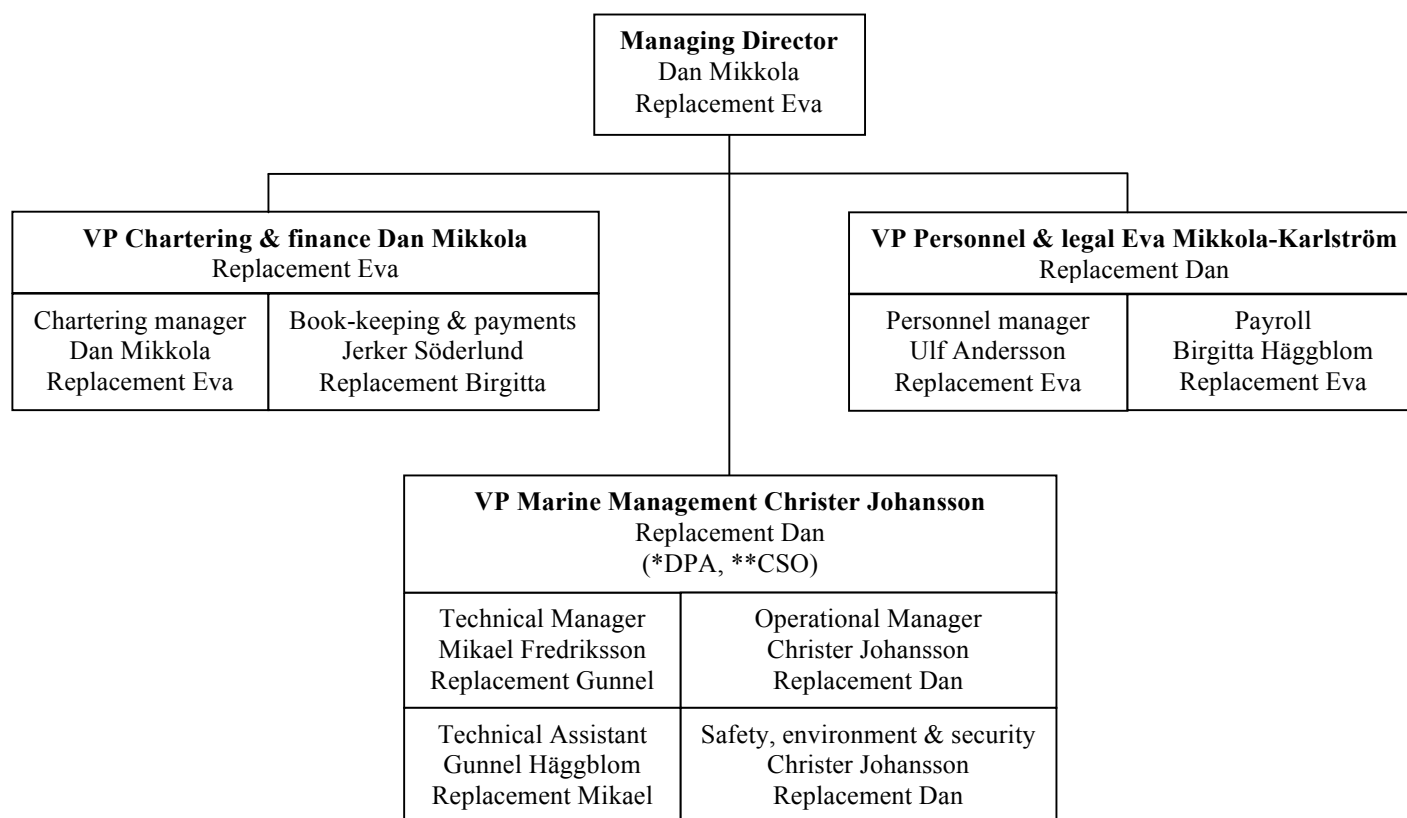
**Managing Director**
Dan Mikkola
Replacement Eva

**VP Chartering & finance Dan Mikkola**
Replacement Eva

| Chartering manager Dan Mikkola Replacement Eva | Book-keeping & payments Jerker Söderlund Replacement Birgitta |
|---|---|

**VP Personnel & legal Eva Mikkola-Karlström**
Replacement Dan

| Personnel manager Ulf Andersson Replacement Eva | Payroll Birgitta Häggblom Replacement Eva |
|---|---|

**VP Marine Management Christer Johansson**
Replacement Dan
(*DPA, **CSO)

| Technical Manager Mikael Fredriksson Replacement Gunnel | Operational Manager Christer Johansson Replacement Dan |
|---|---|
| Technical Assistant Gunnel Häggblom Replacement Mikael | Safety, environment & security Christer Johansson Replacement Dan |